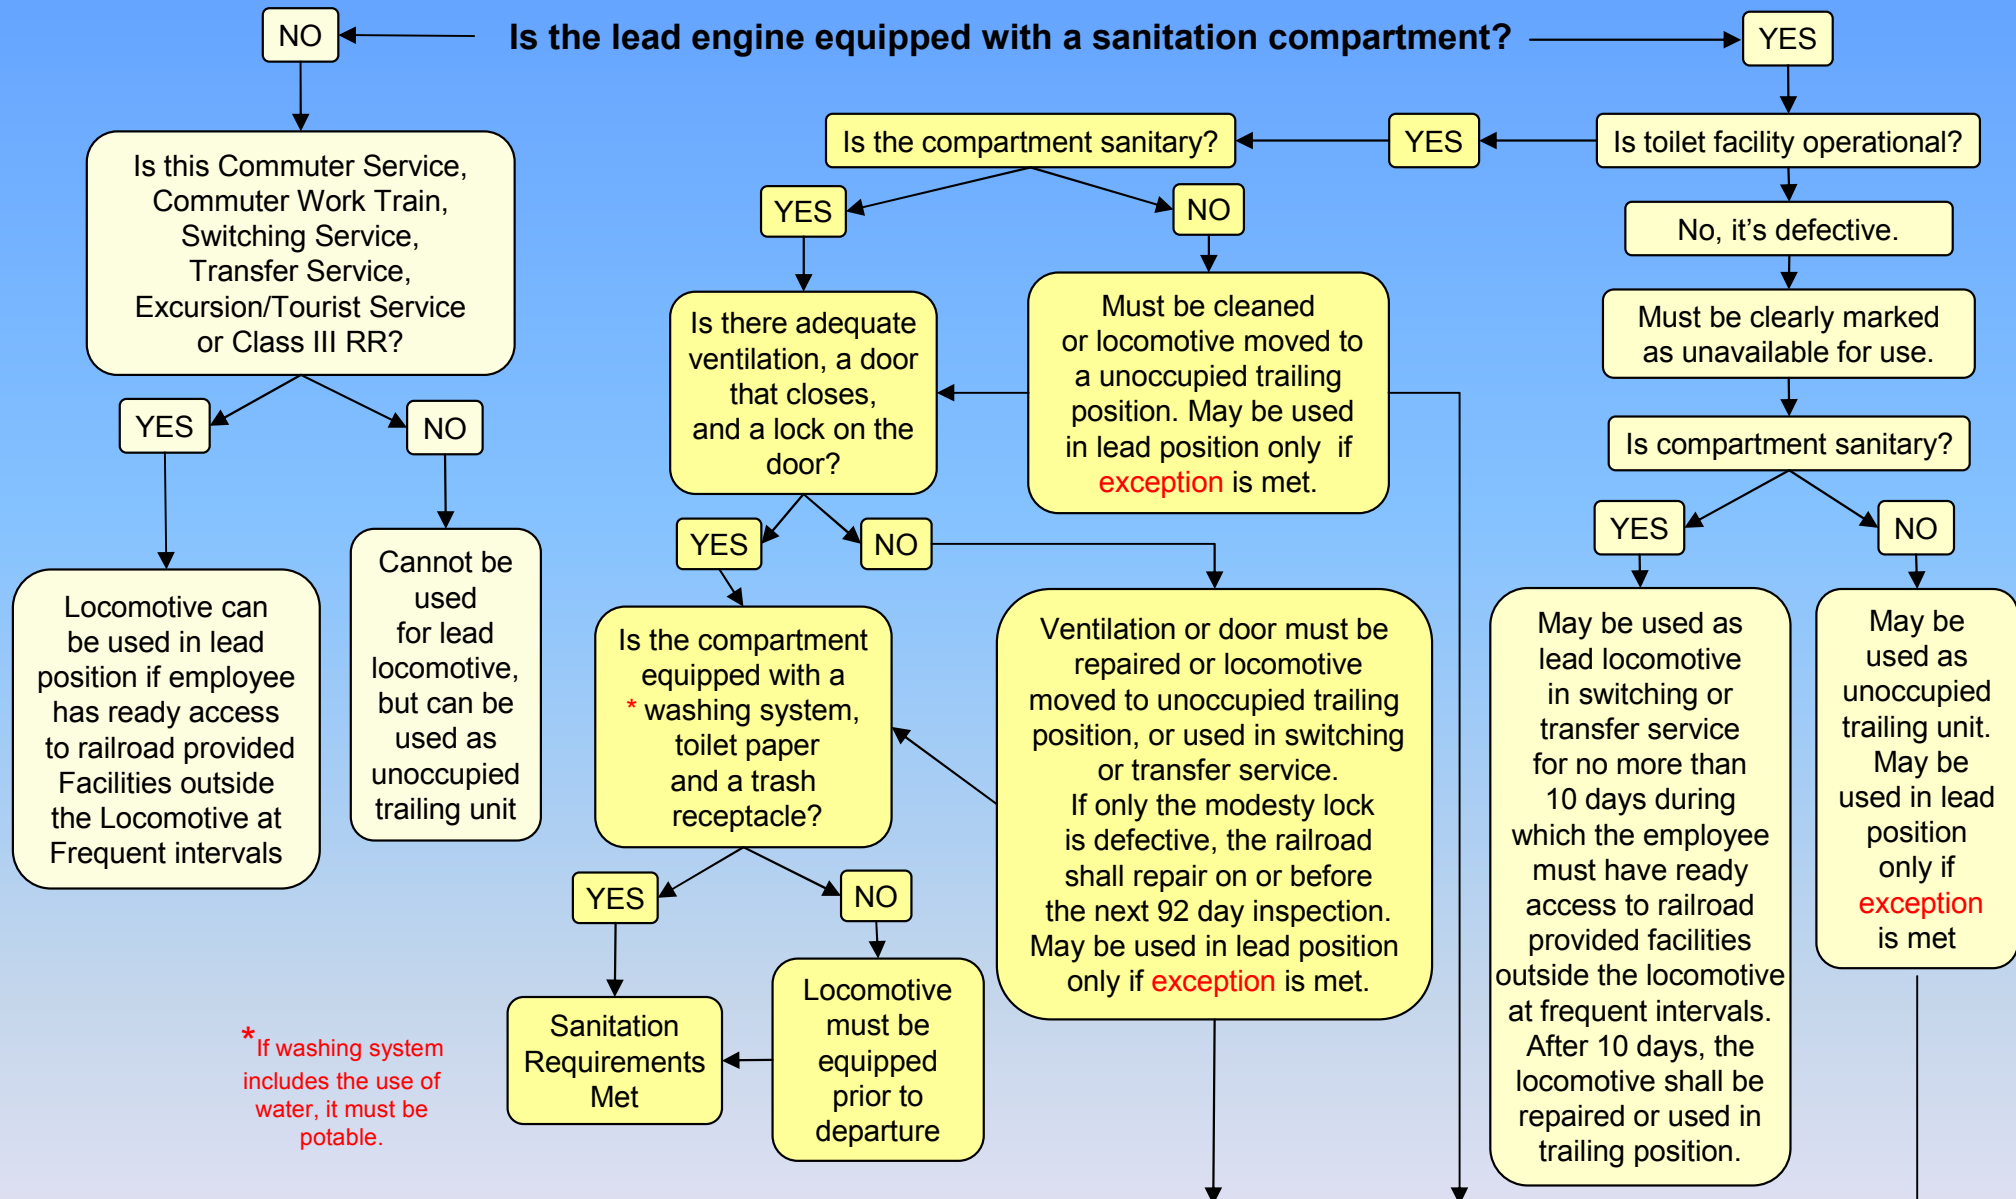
NO

Is the lead engine equipped with a sanitation compartment?

YES

Is this Commuter Service, Commuter Work Train, Switching Service, Transfer Service, Excursion/Tourist Service or Class III RR?

YES

NO

Locomotive can be used in lead position if employee has ready access to railroad provided Facilities outside the Locomotive at Frequent intervals

Cannot be used for lead locomotive, but can be used as unoccupied trailing unit

Is the compartment sanitary?

YES

Is toilet facility operational?

YES

NO

Is there adequate ventilation, a door that closes, and a lock on the door?

Must be cleaned or locomotive moved to a unoccupied trailing position. May be used in lead position only if exception is met.

No, it's defective.

Must be clearly marked as unavailable for use.

Is compartment sanitary?

YES

NO

YES

NO

Is the compartment equipped with a * washing system, toilet paper and a trash receptacle?

Ventilation or door must be repaired or locomotive moved to unoccupied trailing position, or used in switching or transfer service. If only the modesty lock is defective, the railroad shall repair on or before the next 92 day inspection. May be used in lead position only if exception is met.

May be used as lead locomotive in switching or transfer service for no more than 10 days during which the employee must have ready access to railroad provided facilities outside the locomotive at frequent intervals. After 10 days, the locomotive shall be repaired or used in trailing position.

May be used as unoccupied trailing unit. May be used in lead position only if exception is met

YES

NO

Sanitation Requirements Met

Locomotive must be equipped prior to departure

*If washing system includes the use of water, it must be potable.